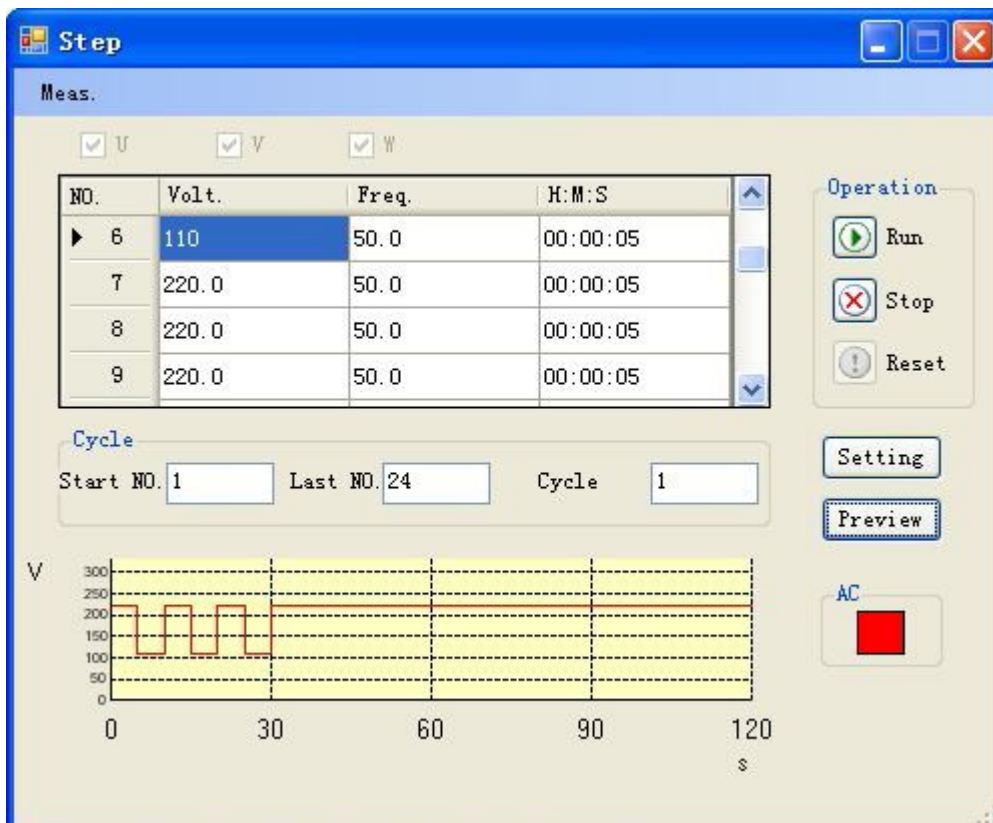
Step

Meas.

U V W

| NO. | Volt. | Freq. | H:M:S |
|---|---|---|---|
| 6 | 110 | 50.0 | 00:00:05 |
| 7 | 220.0 | 50.0 | 00:00:05 |
| 8 | 220.0 | 50.0 | 00:00:05 |
| 9 | 220.0 | 50.0 | 00:00:05 |

Operation
Run
Stop
Reset

Cycle
Start NO. 1 Last NO. 24 Cycle 1

Setting
Preview

V
300
250
200
150
100
50
0

0 30 60 90 120
s

AC